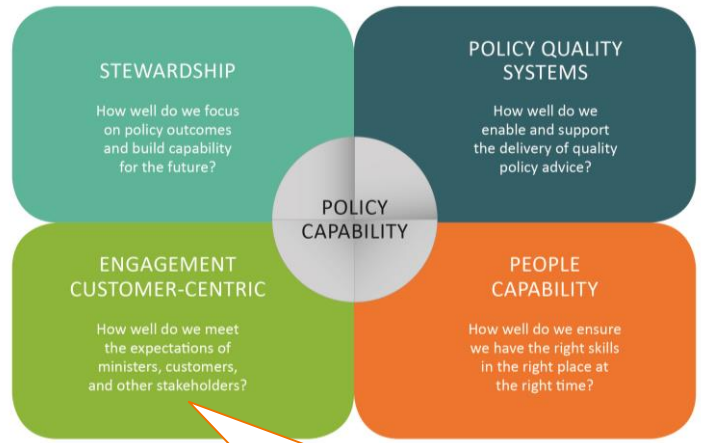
STEWARDSHIP

How well do we focus on policy outcomes and build capability for the future?

POLICY QUALITY SYSTEMS

How well do we enable and support the delivery of quality policy advice?

POLICY CAPABILITY

ENGAGEMENT CUSTOMER-CENTRIC

How well do we meet the expectations of ministers, customers, and other stakeholders?

PEOPLE CAPABILITY

How well do we ensure we have the right skills in the right place at the right time?